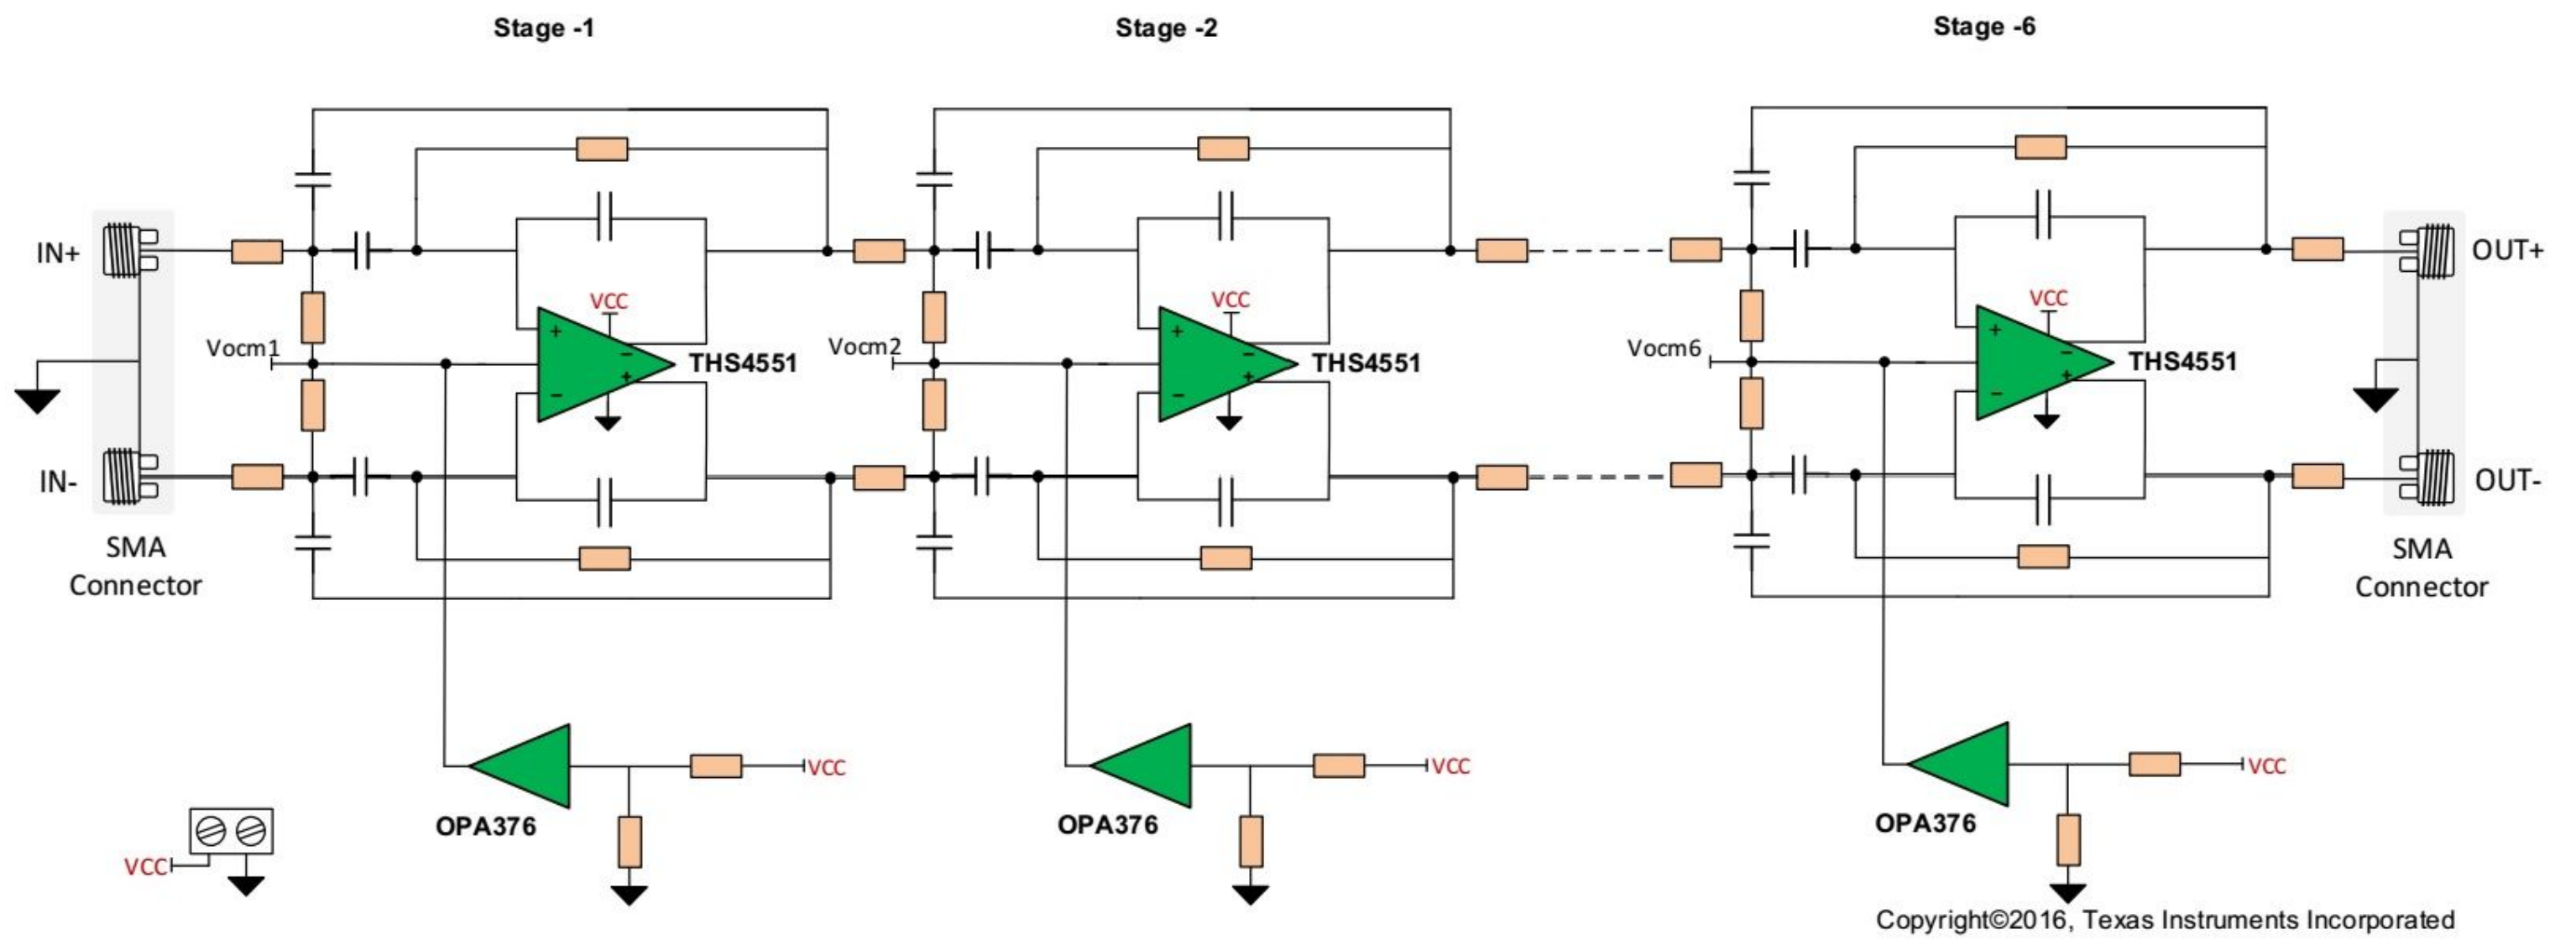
Stage -1
Stage -2
Stage -6

IN+
IN-
SMA Connector
Vocm1
VCC
+
-
-
+
THS4551
OPA376
VCC
VCC

Vocm2
VCC
+
-
-
+
THS4551
OPA376
VCC

Vocm6
VCC
+
-
-
+
THS4551
OPA376
VCC

OUT+
OUT-
SMA Connector

Copyright©2016, Texas Instruments Incorporated